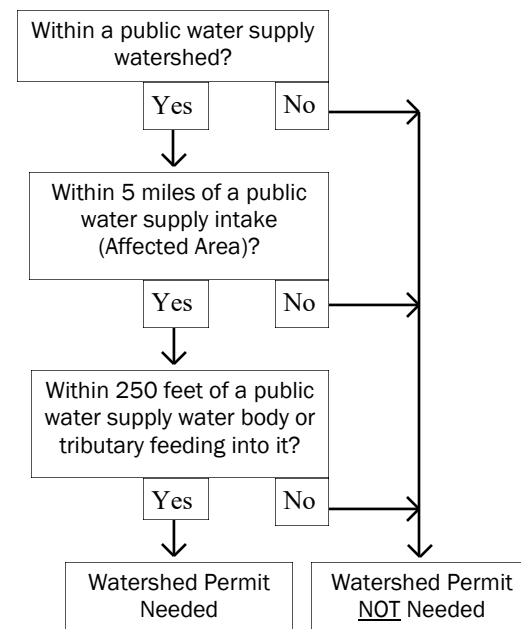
Within a public water supply watershed?

Yes

No

Within 5 miles of a public water supply intake (Affected Area)?

Yes

No

Within 250 feet of a public water supply water body or tributary feeding into it?

Yes

No

Watershed Permit Needed

Watershed Permit NOT Needed